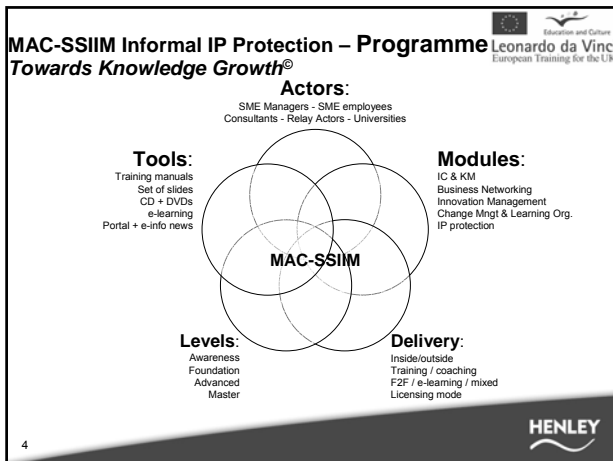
MAC-SSIIM Informal IP Protection – Programme

Towards Knowledge Growth©

Education and Culture

Leonardo da Vinc

European Training for the UK

Actors:

SME Managers - SME employees

Consultants - Relay Actors - Universities

Tools:

Training manuals

Set of slides

CD + DVDs

e-learning

Portal + e-info news

Modules:

IC & KM

Business Networking

Innovation Management

Change Mngt & Learning Org.

IP protection

MAC-SSIIM

Levels:

Awareness

Foundation

Advanced

Master

Delivery:

Inside/outside

Training / coaching

F2F / e-learning / mixed

Licensing mode

HENLEY

4